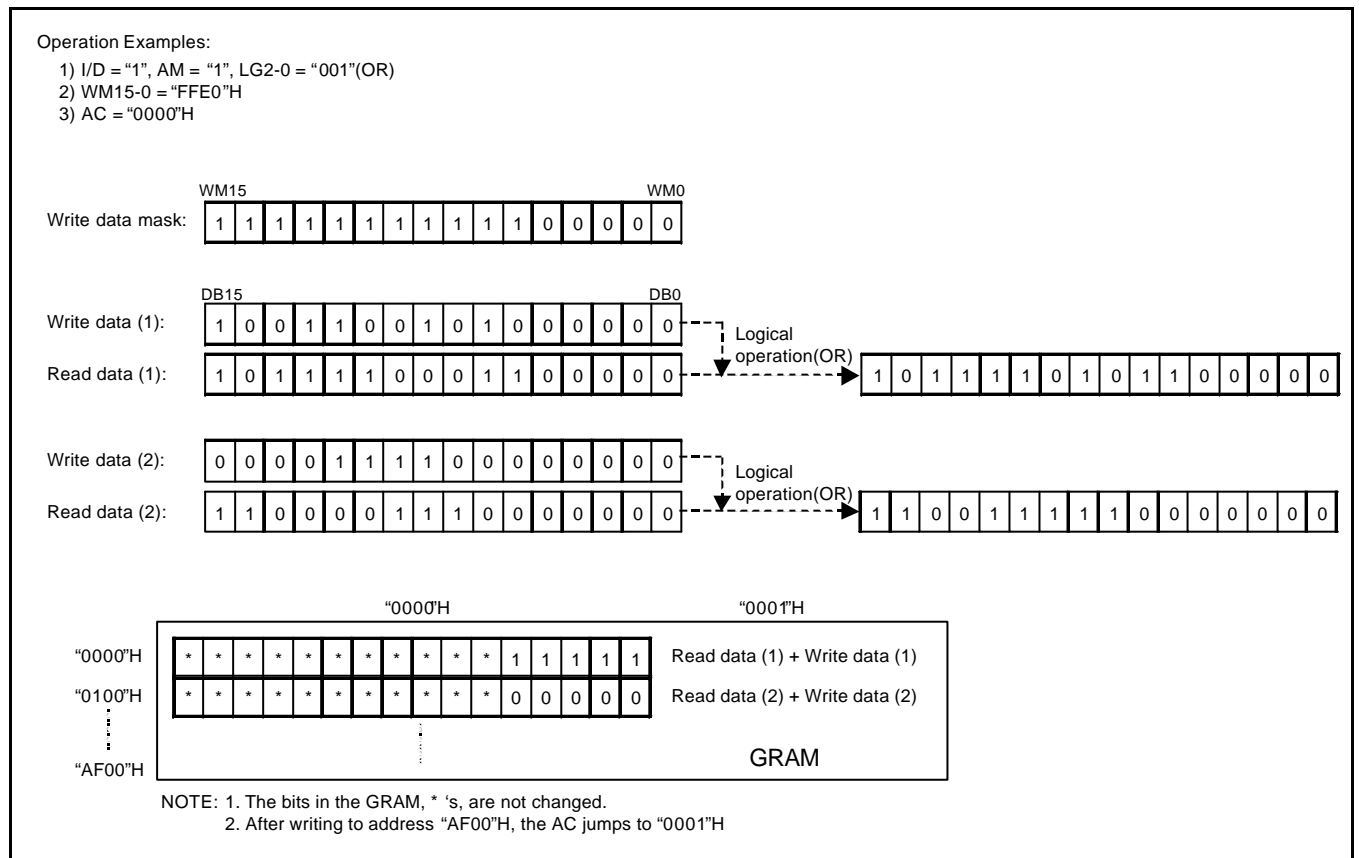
Operation Examples:
1) I/D = "1", AM = "1", LG2-0 = "001"(OR)
2) WM15-0 = "FFE0"H
3) AC = "0000"H

WM15 WM0
Write data mask: 1 1 1 1 1 1 1 1 1 1 1 0 0 0 0 0

DB15 DB0
Write data (1): 1 0 0 1 1 0 0 1 0 1 0 0 0 0 0 0
Read data (1): 1 0 1 1 1 1 0 0 0 1 1 0 0 0 0 0
Logical operation(OR)
1 0 1 1 1 1 0 1 0 1 1 0 0 0 0 0

Write data (2): 0 0 0 0 1 1 1 1 0 0 0 0 0 0 0 0
Read data (2): 1 1 0 0 0 0 1 1 1 0 0 0 0 0 0 0
Logical operation(OR)
1 1 0 0 1 1 1 1 1 0 0 0 0 0 0 0

"0000"H "0001"H
"0000"H * * * * * * * * * * * 1 1 1 1 1 Read data (1) + Write data (1)
"0100"H * * * * * * * * * * * 0 0 0 0 0 Read data (2) + Write data (2)
"AF00"H
GRAM

NOTE: 1. The bits in the GRAM, * 's, are not changed.
2. After writing to address "AF00"H, the AC jumps to "0001"H